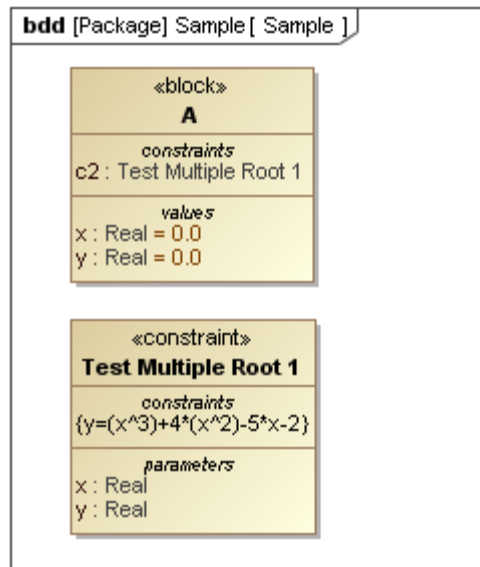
bdd [Package] Sample [ Sample ]

«block»
A

constraints
c2 : Test Multiple Root 1

values
x : Real = 0.0
y : Real = 0.0

«constraint»
Test Multiple Root 1

constraints
{y=(x^3)+4*(x^2)-5*x-2}

parameters
x : Real
y : Real